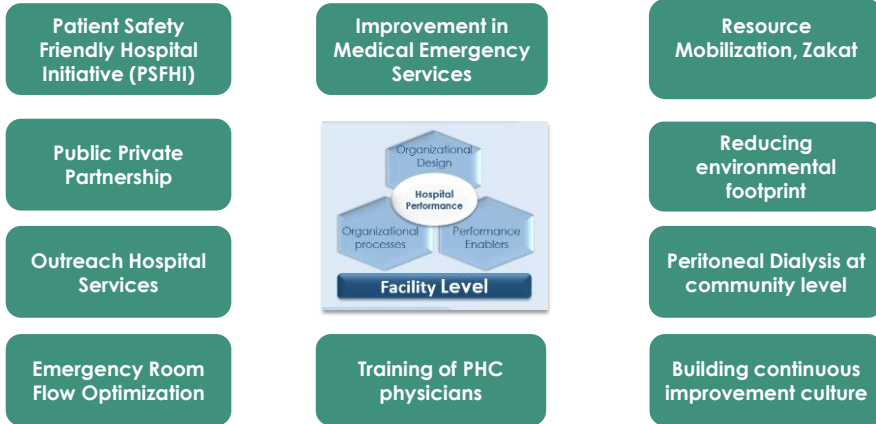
Patient Safety Friendly Hospital Initiative (PSFHI)

Improvement in Medical Emergency Services

Resource Mobilization, Zakat

Public Private Partnership

Organizational Design

Hospital Performance

Organizational processes

Performance Enablers

Facility Level

Reducing environmental footprint

Outreach Hospital Services

Peritoneal Dialysis at community level

Emergency Room Flow Optimization

Training of PHC physicians

Building continuous improvement culture